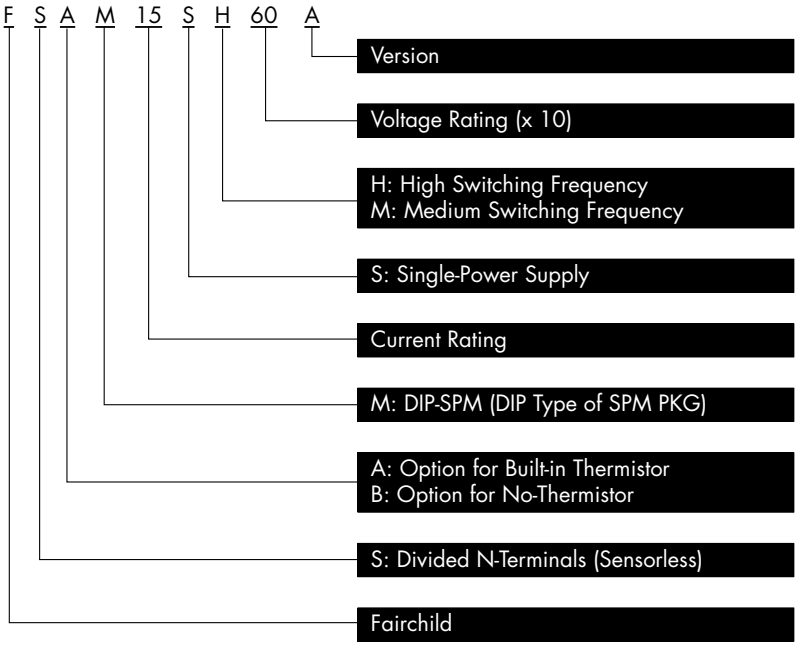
F S A M 15 S H 60 A

Version

Voltage Rating (x 10)

H: High Switching Frequency
M: Medium Switching Frequency

S: Single-Power Supply

Current Rating

M: DIP-SPM (DIP Type of SPM PKG)

A: Option for Built-in Thermistor
B: Option for No-Thermistor

S: Divided N-Terminals (Sensorless)

Fairchild